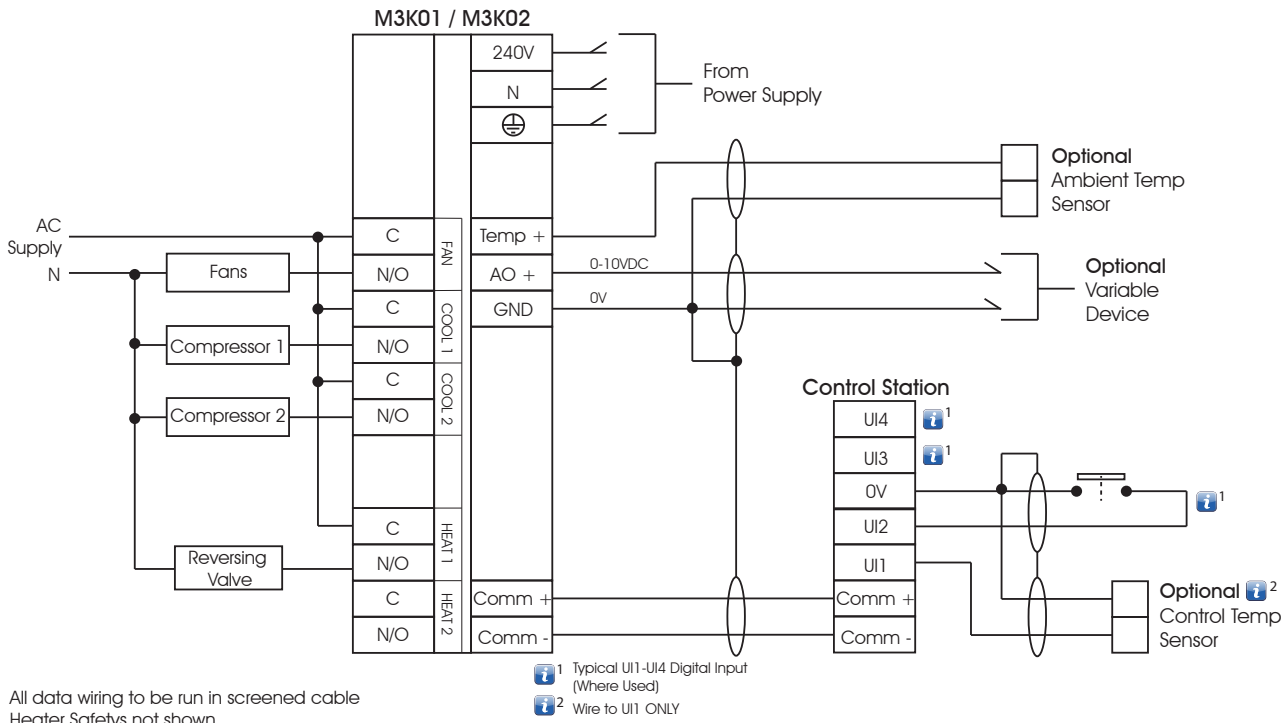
M3K01 / M3K02

240V
N
From Power Supply

Optional
Ambient Temp Sensor

AC Supply
N
Fans
Compressor 1
Compressor 2
Reversing Valve

C
N/O
C
N/O
C
N/O
C
N/O
C
N/O

FAN
COOL 1
COOL 2
HEAT 1
HEAT 2

Temp +
AO +
GND
Comm +
Comm -

0-10VDC
0V

Optional
Variable Device

Control Station
UI4
UI3
0V
UI2
UI1
Comm +
Comm -

1
1
1

Optional 2
Control Temp Sensor

1 Typical UI1-UI4 Digital Input (Where Used)
2 Wire to UI1 ONLY

All data wiring to be run in screened cable
Heater Safetys not shown